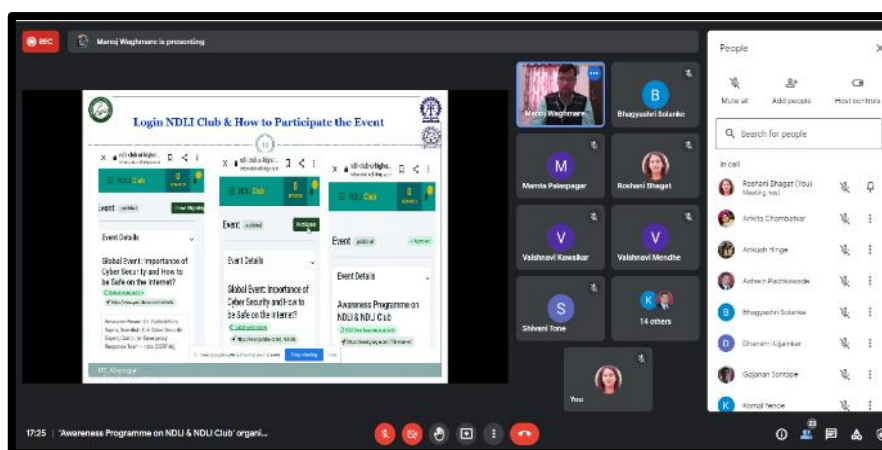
REC

Manoj Waghmare is presenting

Login NDLI Club & How to Participate the Event

NDLI Club

Event

Event Details

Global Event: Importance of Cyber Security and How to be Safe on the Internet?

Global Event: Importance of Cyber Security and How to be Safe on the Internet?

Awareness Programme on NDLI & NDLI Club

IIT Kharagpur

Manoj Waghmare

Bhagyashri Solanke

Mamta Palaspagar

Roshani Bhagat

Vaishnavi Kawalkar

Vaishnavi Mendhe

Shivani Tone

14 others

You

People

Mute all

Add people

Host controls

Search for people

In call

Roshani Bhagat (You)
Meeting host

Ankita Chambatkar

Ankush Hinge

Ashwin Pachkawade

Bhagyashri Solanke

Dhanshri Ujjainkar

Gajanan Sontage

Komal Yende

17:25 | 'Awareness Programme on NDLI & NDLI Club' organi...

23